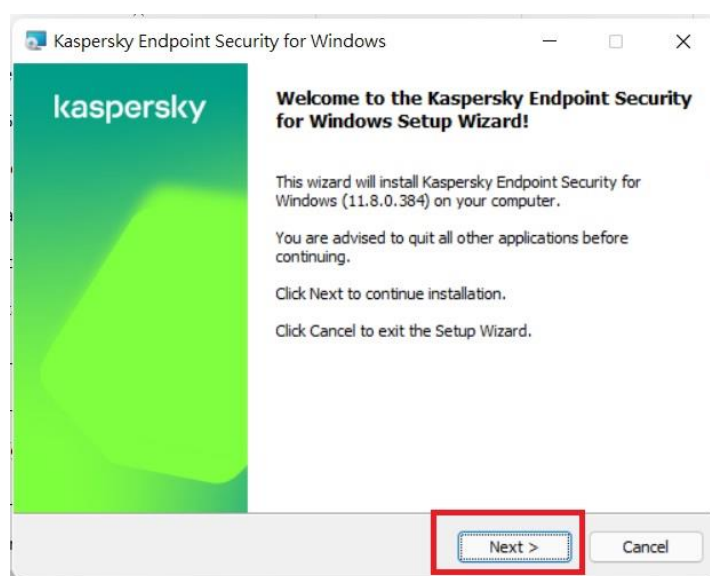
Kaspersky Endpoint Security for Windows

kaspersky

Welcome to the Kaspersky Endpoint Security for Windows Setup Wizard!

This wizard will install Kaspersky Endpoint Security for Windows (11.8.0.384) on your computer.

You are advised to quit all other applications before continuing.

Click Next to continue installation.

Click Cancel to exit the Setup Wizard.

Next >

Cancel